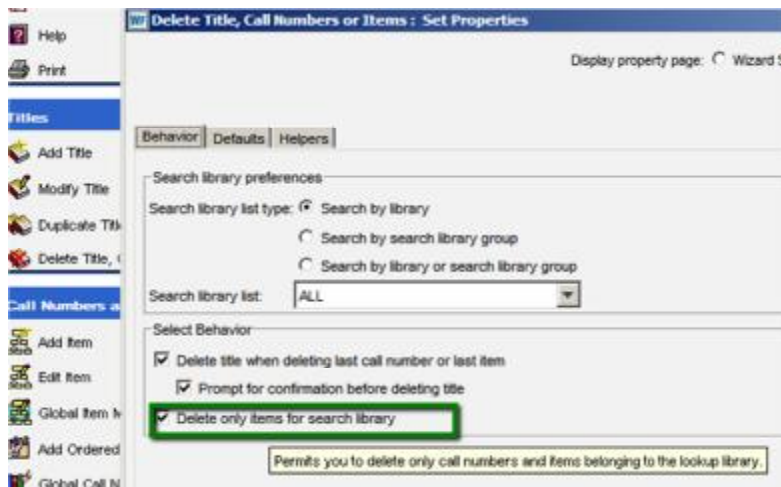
Help

Print

Titles

Add Title

Modify Title

Duplicate Titl

Delete Title, (

Call Numbers a

Add Item

Edit Item

Global Item M

Add Ordered

Global Call N

Delete Title, Call Numbers or Items : Set Properties

Display property page: Wizard S

Behavior | Defaults | Helpers

Search library preferences

Search library list type: Search by library

Search by search library group

Search by library or search library group

Search library list: ALL

Select Behavior

Delete title when deleting last call number or last item

Prompt for confirmation before deleting title

Delete only items for search library

Permits you to delete only call numbers and items belonging to the lookup library.